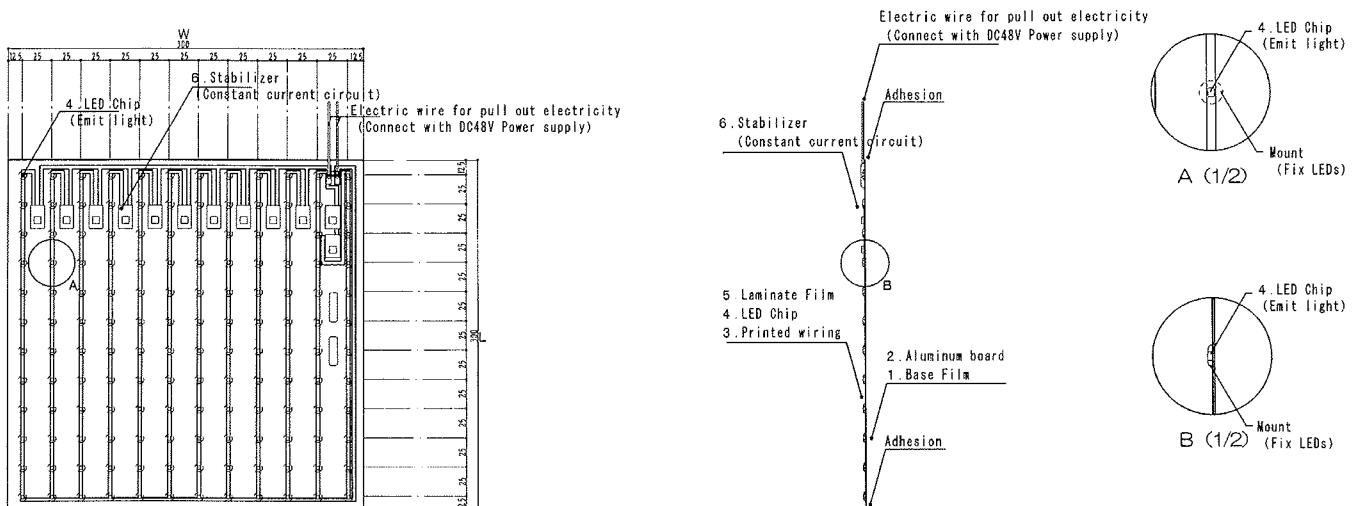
W
300
12.5 25 25 25 25 25 25 25 25 25 25 25 12.5

6.Stabilizer
(Constant current circuit)
4.LED Chip
(Emit light)
Electric wire for pull out electricity
(Connect with DC48V Power supply)

A

12.5 25 25 25 25 25 25 25 25 25 25 25 12.5
330
L

Electric wire for pull out electricity
(Connect with DC48V Power supply)
Adhesion
6.Stabilizer
(Constant current circuit)
B
5.Laminate Film
4.LED Chip
3.Printed wiring
2.Aluminum board
1.Base Film
Adhesion

4.LED Chip
(Emit light)
Mount
(Fix LEDs)
A (1/2)

4.LED Chip
(Emit light)
Mount
(Fix LEDs)
B (1/2)